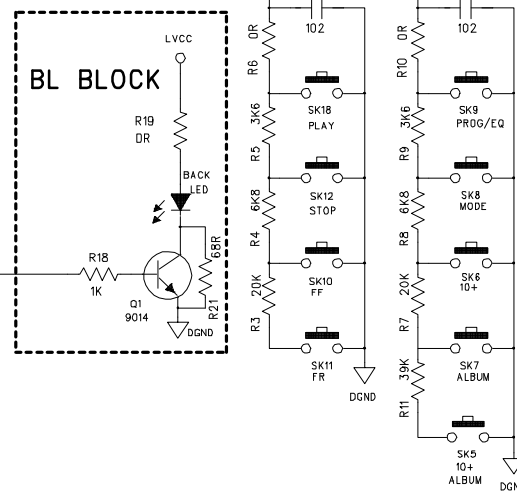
BL BLOCK

LVCC

R19
0R

BACK
LED

R18
1K

Q1
9014

68R
R21

DGND

0R
R6
102

SK18
PLAY

3K6
R5

SK12
STOP

6K8
R4

SK10
FF

20K
R3

SK11
FR

DGND

0R
R10
102

SK9
PROG/EQ

3K6
R9

SK8
MODE

6K8
R8

SK6
10+

20K
R7

SK7
ALBUM

39K
R11

SK5
10+
ALBUM

DGN